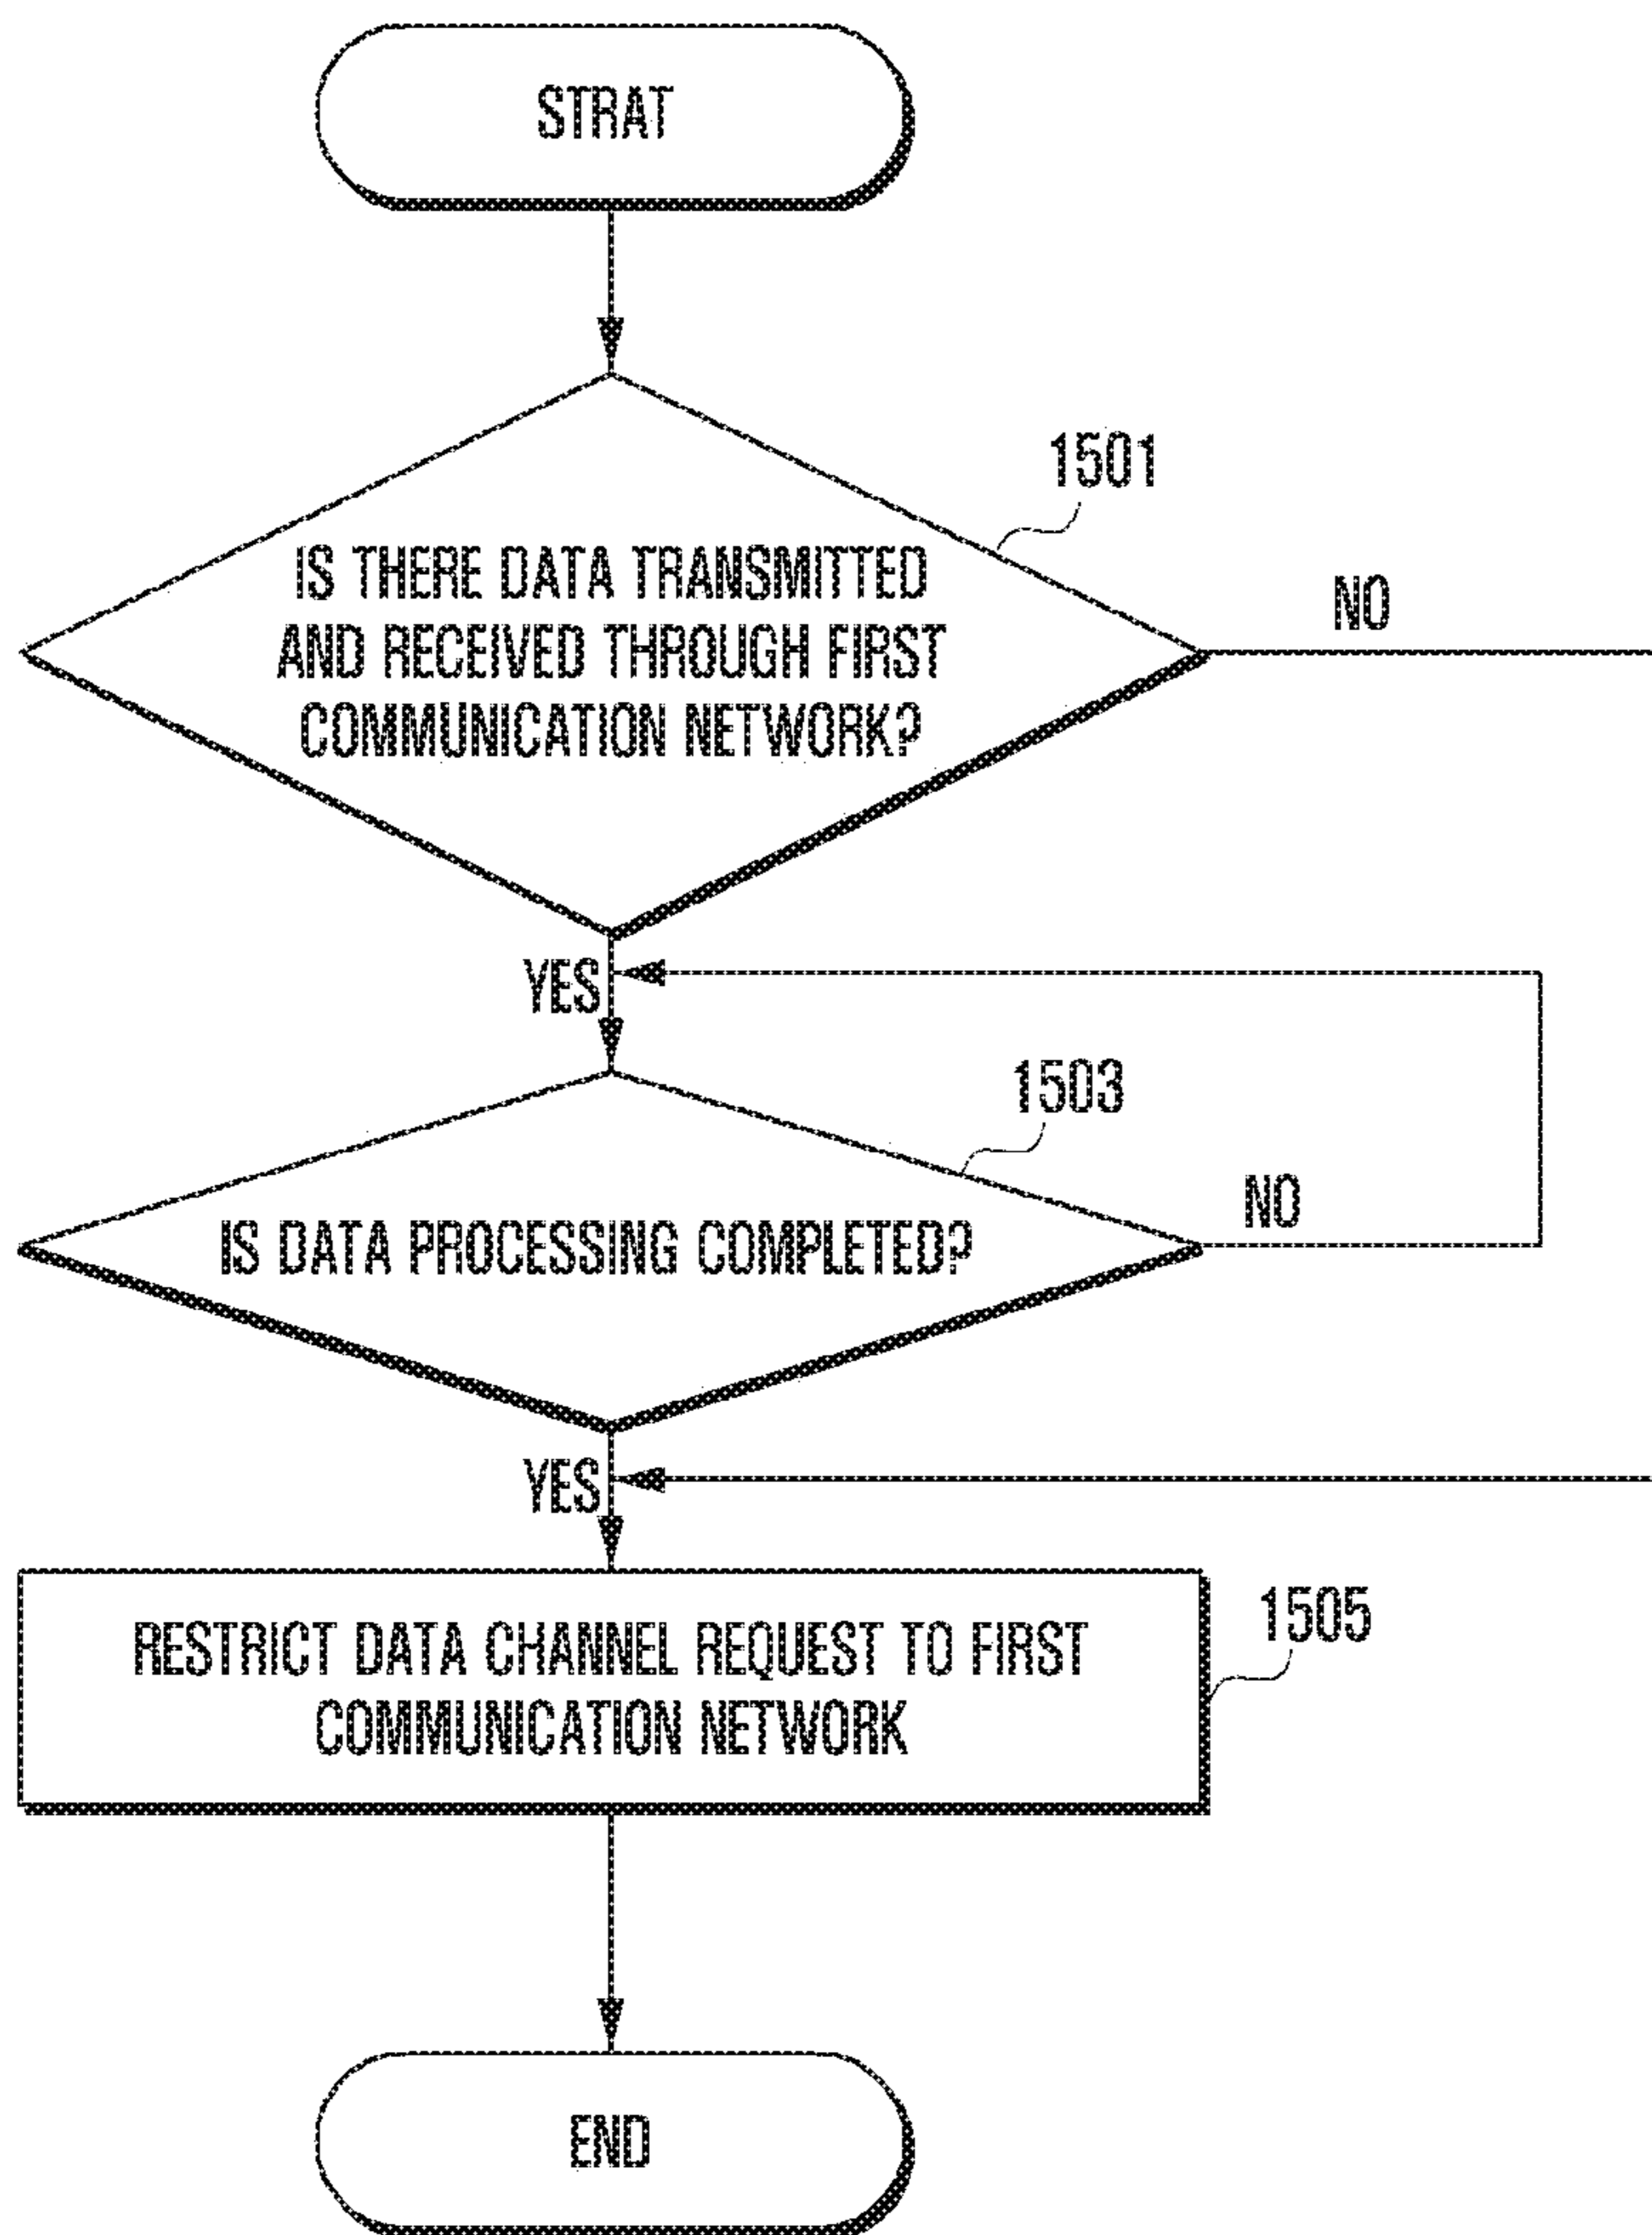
STRAT

1501

IS THERE DATA TRANSMITTED AND RECEIVED THROUGH FIRST COMMUNICATION NETWORK?

NO

YES

1503

IS DATA PROCESSING COMPLETED?

NO

YES

RESTRICT DATA CHANNEL REQUEST TO FIRST COMMUNICATION NETWORK

1505

END